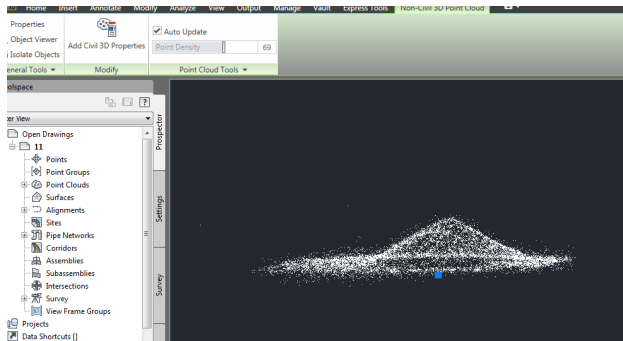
Home Insert Annotate Modify Analyze View Output Manage Vault Express Tools Non-Civil 3D Point Cloud

Properties
Object Viewer
Isolate Objects
eneral Tools ▾

Add Civil 3D Properties
Modify

Auto Update
Point Density 69
Point Cloud Tools ▾

olspace

ter View

Open Drawings
11
Points
Point Groups
Point Clouds
Surfaces
Alignments
Sites
Pipe Networks
Corridors
Assemblies
Subassemblies
Intersections
Survey
View Frame Groups
Projects
Data Shortcuts []

Prospector
Settings
Survey